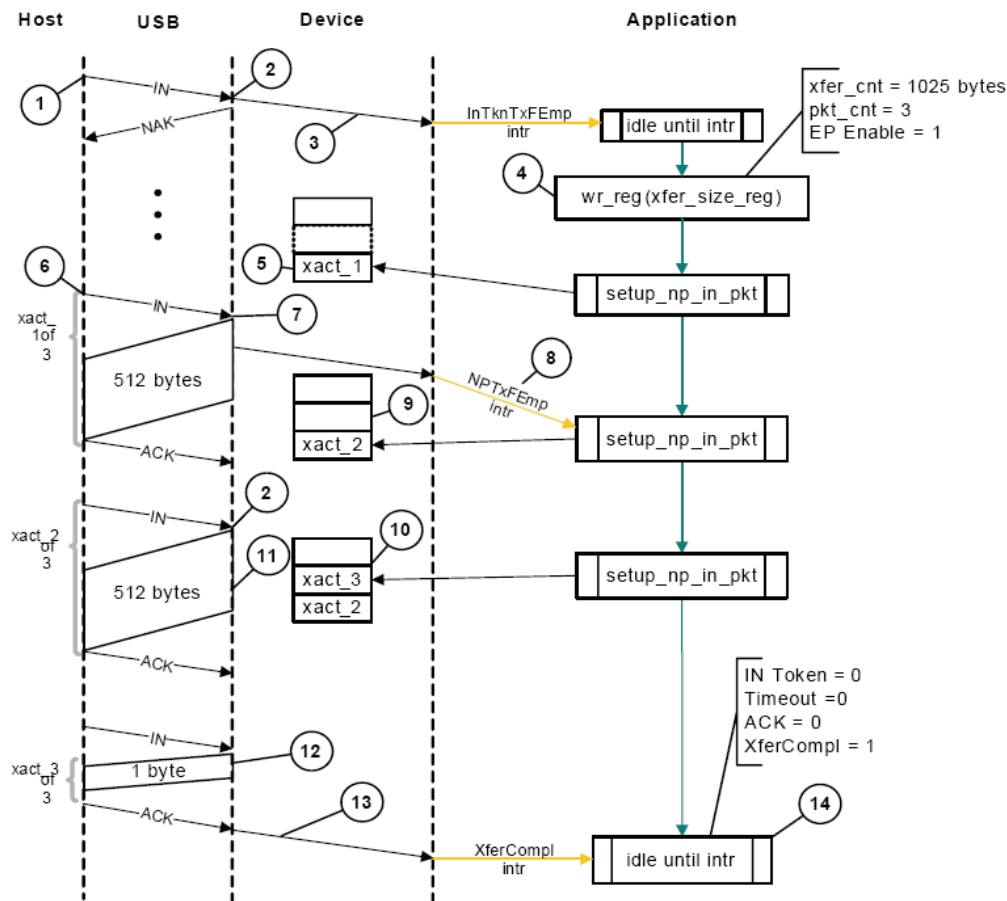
Host
USB
Device
Application

1
IN
2
NAK
3
InTknTxFEmp intr
idle until intr
xfer_cnt = 1025 bytes
pkt_cnt = 3
EP Enable = 1
4
wr_reg(xfer_size_reg)
5
xact_1
setup_np_in_pkt
6
IN
7
xact_1of 3
512 bytes
8
NPTxFEmp intr
9
xact_2
setup_np_in_pkt
ACK
2
IN
xact_2 of 3
10
11
512 bytes
xact_3
xact_2
setup_np_in_pkt
ACK
IN Token = 0
Timeout =0
ACK = 0
XferCompl = 1
IN
xact_3 of 3
1 byte
12
ACK
13
14
XferCompl intr
idle until intr